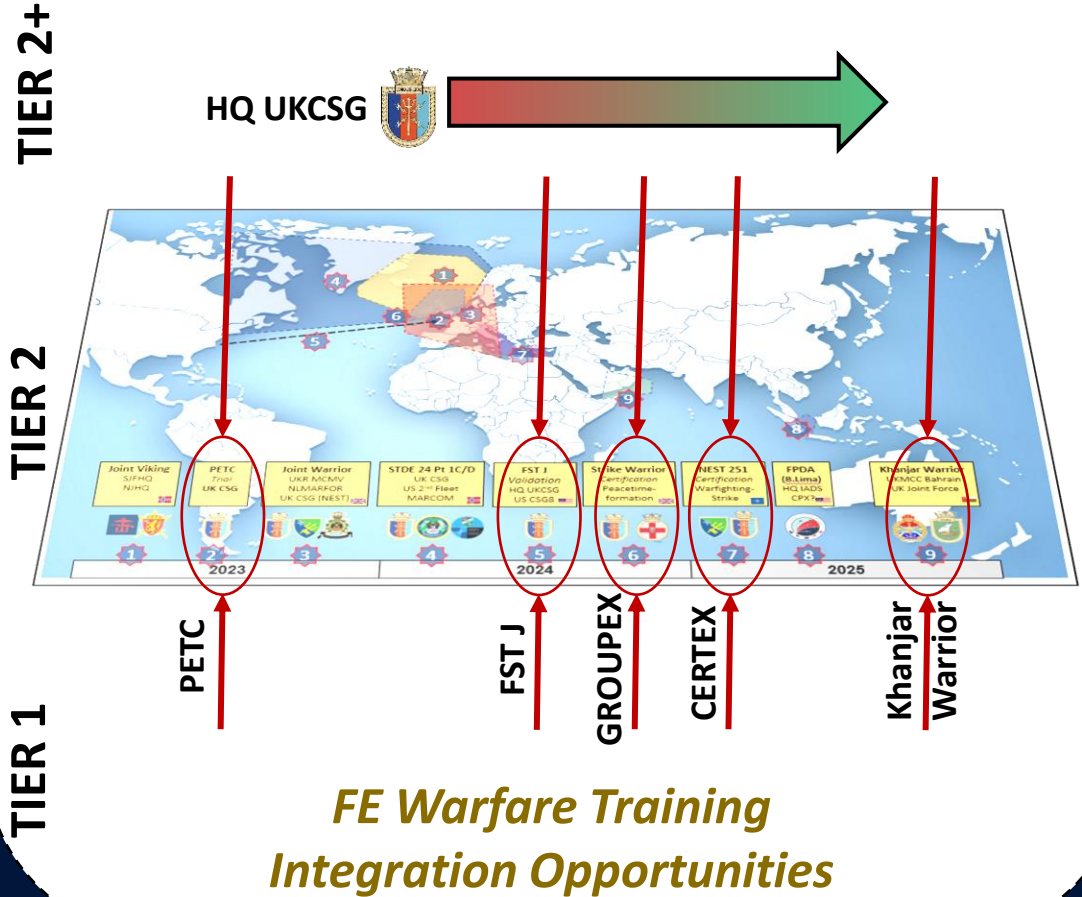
TIER 2+

HQ UKCSG

TIER 2

1 4 6 2 3 5 7 9 8

Joint Viking
SJFHQ
NJHQ

PETC
Trial
UK CSG

Joint Warrior
UKR MCMV
NLMARFOR
UK CSG (NEST)

STDE 24 Pt 1C/D
UK CSG
US 2nd Fleet
MARCOM

FST J
Validation
HQ UKCSG
US CSG8

Strike Warrior
Certification
Peacetime-formation

NEST 251
Certification
Warfighting-Strike

FPDA
(B.Lima)
HQ IADS
CPX?

Khanjar Warrior
UKMCC Bahrain
UK Joint Force

1 2 3 4 5 6 7 8 9

2023 2024 2025

PETC

FST J

GROUPEX

CERTEX

Khanjar Warrior

TIER 1

FE Warfare Training Integration Opportunities